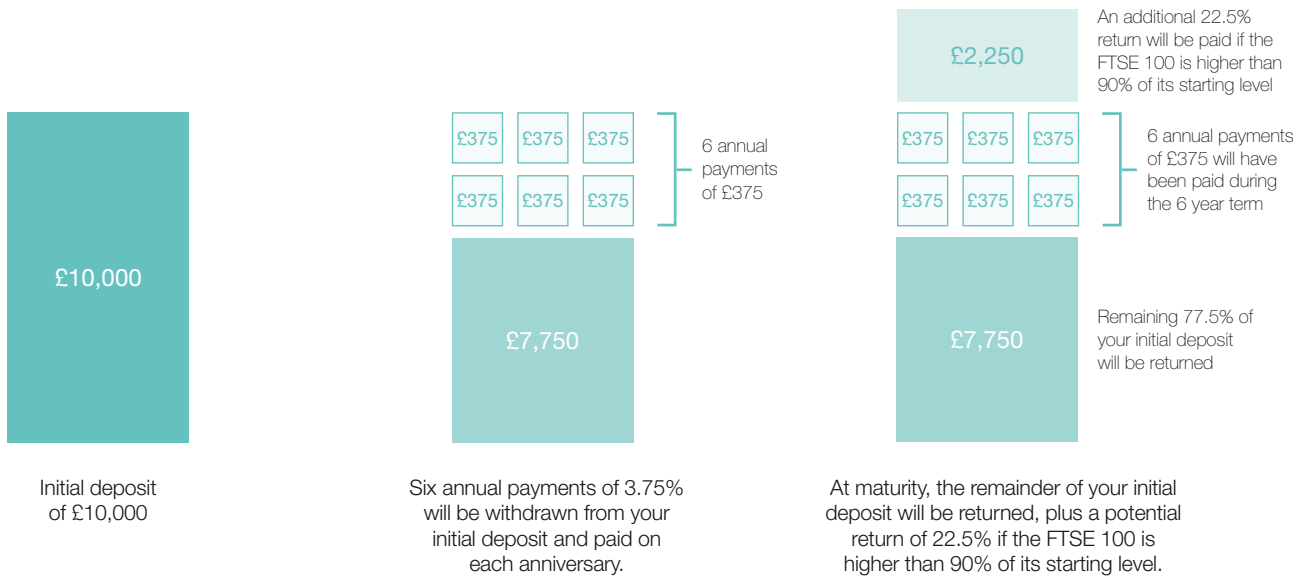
£10,000

Initial deposit of £10,000

£375 £375 £375

£375 £375 £375

6 annual payments of £375

£7,750

Six annual payments of 3.75% will be withdrawn from your initial deposit and paid on each anniversary.

£2,250

An additional 22.5% return will be paid if the FTSE 100 is higher than 90% of its starting level

£375 £375 £375

£375 £375 £375

6 annual payments of £375 will have been paid during the 6 year term

£7,750

Remaining 77.5% of your initial deposit will be returned

At maturity, the remainder of your initial deposit will be returned, plus a potential return of 22.5% if the FTSE 100 is higher than 90% of its starting level.